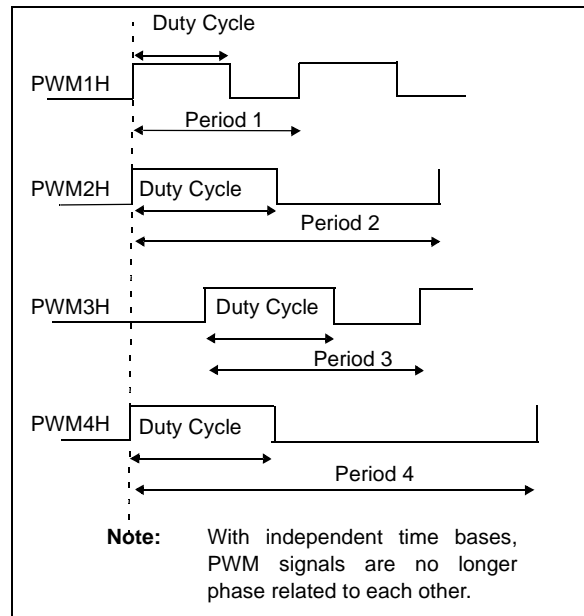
Duty Cycle

PWM1H

Period 1

PWM2H

Duty Cycle

Period 2

PWM3H

Duty Cycle

Period 3

PWM4H

Duty Cycle

Period 4

Note: With independent time bases, PWM signals are no longer phase related to each other.